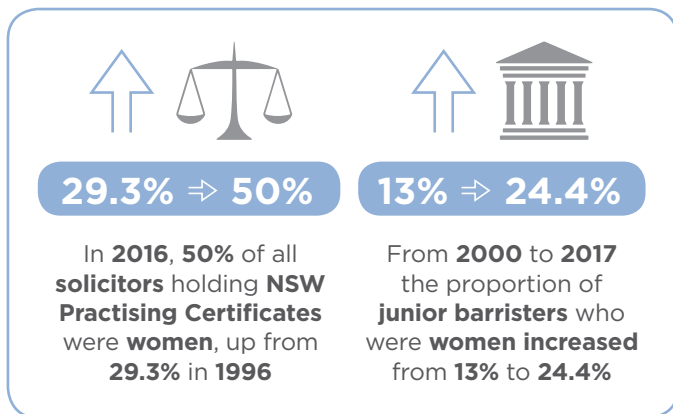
29.3% ⇒ 50%

In 2016, 50% of all solicitors holding NSW Practising Certificates were women, up from 29.3% in 1996

13% ⇒ 24.4%

From 2000 to 2017 the proportion of junior barristers who were women increased from 13% to 24.4%